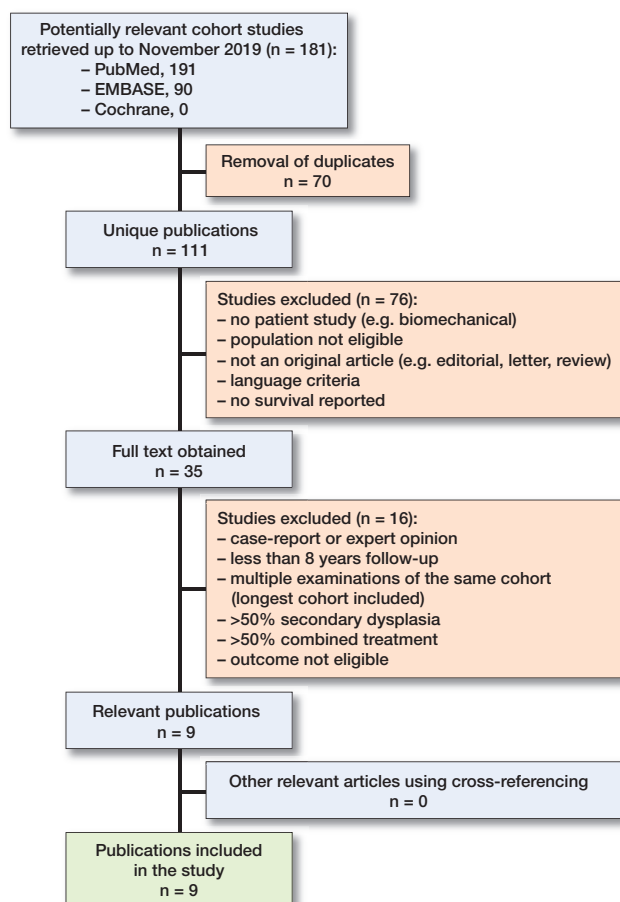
Potentially relevant cohort studies retrieved up to November 2019 (n = 181):
– PubMed, 191
– EMBASE, 90
– Cochrane, 0

Removal of duplicates
n = 70

Unique publications
n = 111

Studies excluded (n = 76):
– no patient study (e.g. biomechanical)
– population not eligible
– not an original article (e.g. editorial, letter, review)
– language criteria
– no survival reported

Full text obtained
n = 35

Studies excluded (n = 16):
– case-report or expert opinion
– less than 8 years follow-up
– multiple examinations of the same cohort (longest cohort included)
– >50% secondary dysplasia
– >50% combined treatment
– outcome not eligible

Relevant publications
n = 9

Other relevant articles using cross-referencing
n = 0

Publications included in the study
n = 9